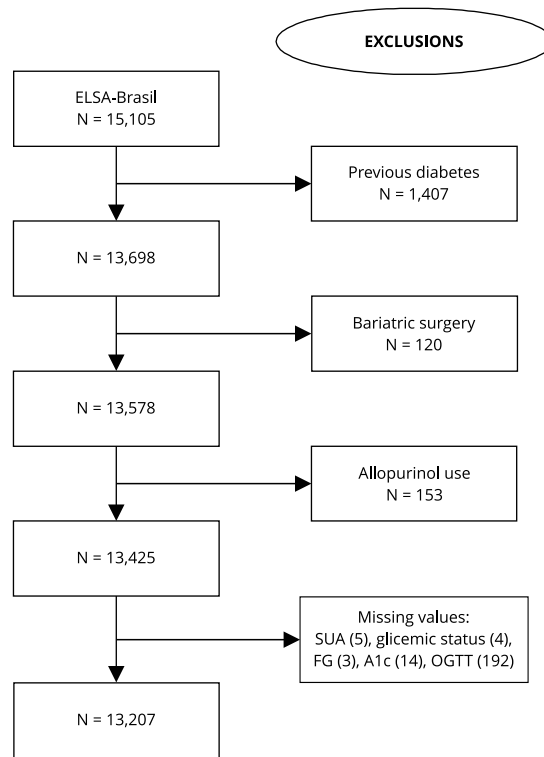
EXCLUSIONS

ELSA-Brasil
N = 15,105

Previous diabetes
N = 1,407

N = 13,698

Bariatric surgery
N = 120

N = 13,578

Allopurinol use
N = 153

N = 13,425

Missing values:
SUA (5), glicemic status (4), FG (3), A1c (14), OGTT (192)

N = 13,207